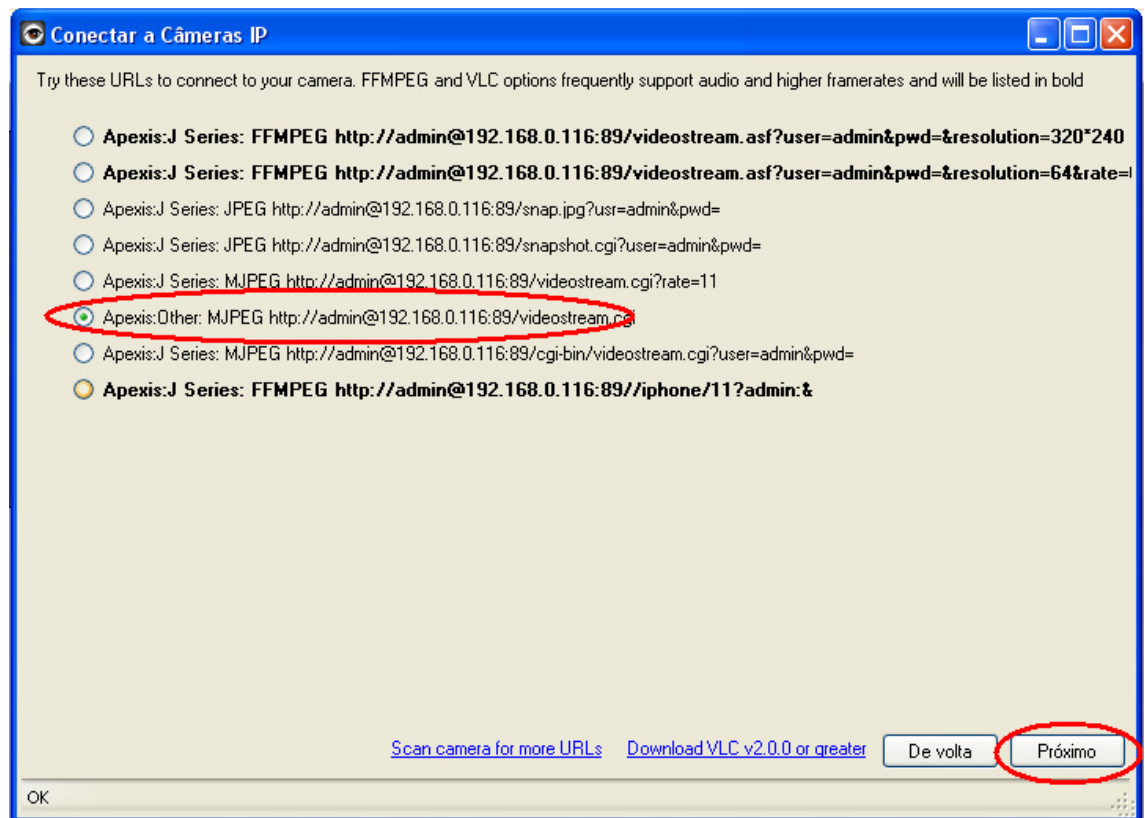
Conectar a Câmeras IP

Try these URLs to connect to your camera. FFMPEG and VLC options frequently support audio and higher framerates and will be listed in bold

**Apexis:J Series: FFMPEG http://admin@192.168.0.116:89/videostream.asf?user=admin&pwd=&resolution=320*240**

**Apexis:J Series: FFMPEG http://admin@192.168.0.116:89/videostream.asf?user=admin&pwd=&resolution=64&rate=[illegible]**

Apexis:J Series: JPEG http://admin@192.168.0.116:89/snap.jpg?usr=admin&pwd=

Apexis:J Series: JPEG http://admin@192.168.0.116:89/snapshot.cgi?user=admin&pwd=

Apexis:J Series: MJPEG http://admin@192.168.0.116:89/videostream.cgi?rate=11

Apexis:Other: MJPEG http://admin@192.168.0.116:89/videostream.cgi

Apexis:J Series: MJPEG http://admin@192.168.0.116:89/cgi-bin/videostream.cgi?user=admin&pwd=

**Apexis:J Series: FFMPEG http://admin@192.168.0.116:89//iphone/11?admin:&**

Scan camera for more URLs Download VLC v2.0.0 or greater De volta Próximo

OK